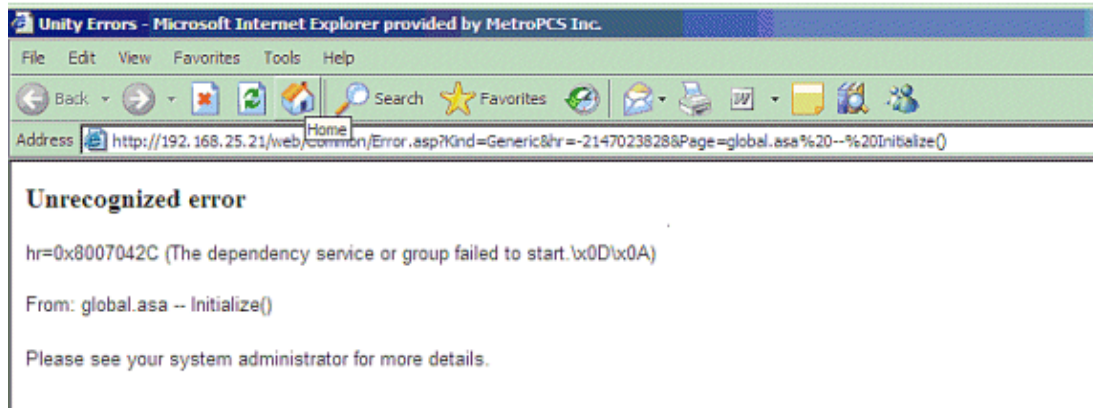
Unity Errors - Microsoft Internet Explorer provided by MetroPCS Inc.

File Edit View Favorites Tools Help

Back Search Favorites

Home

Address http://192.168.25.21/web/common/Error.asp?Kind=Generic&hr=-2147023828&Page=global.asa%20--%20Initialize()

Unrecognized error

hr=0x8007042C (The dependency service or group failed to start.\x0D\x0A)

From: global.asa -- Initialize()

Please see your system administrator for more details.